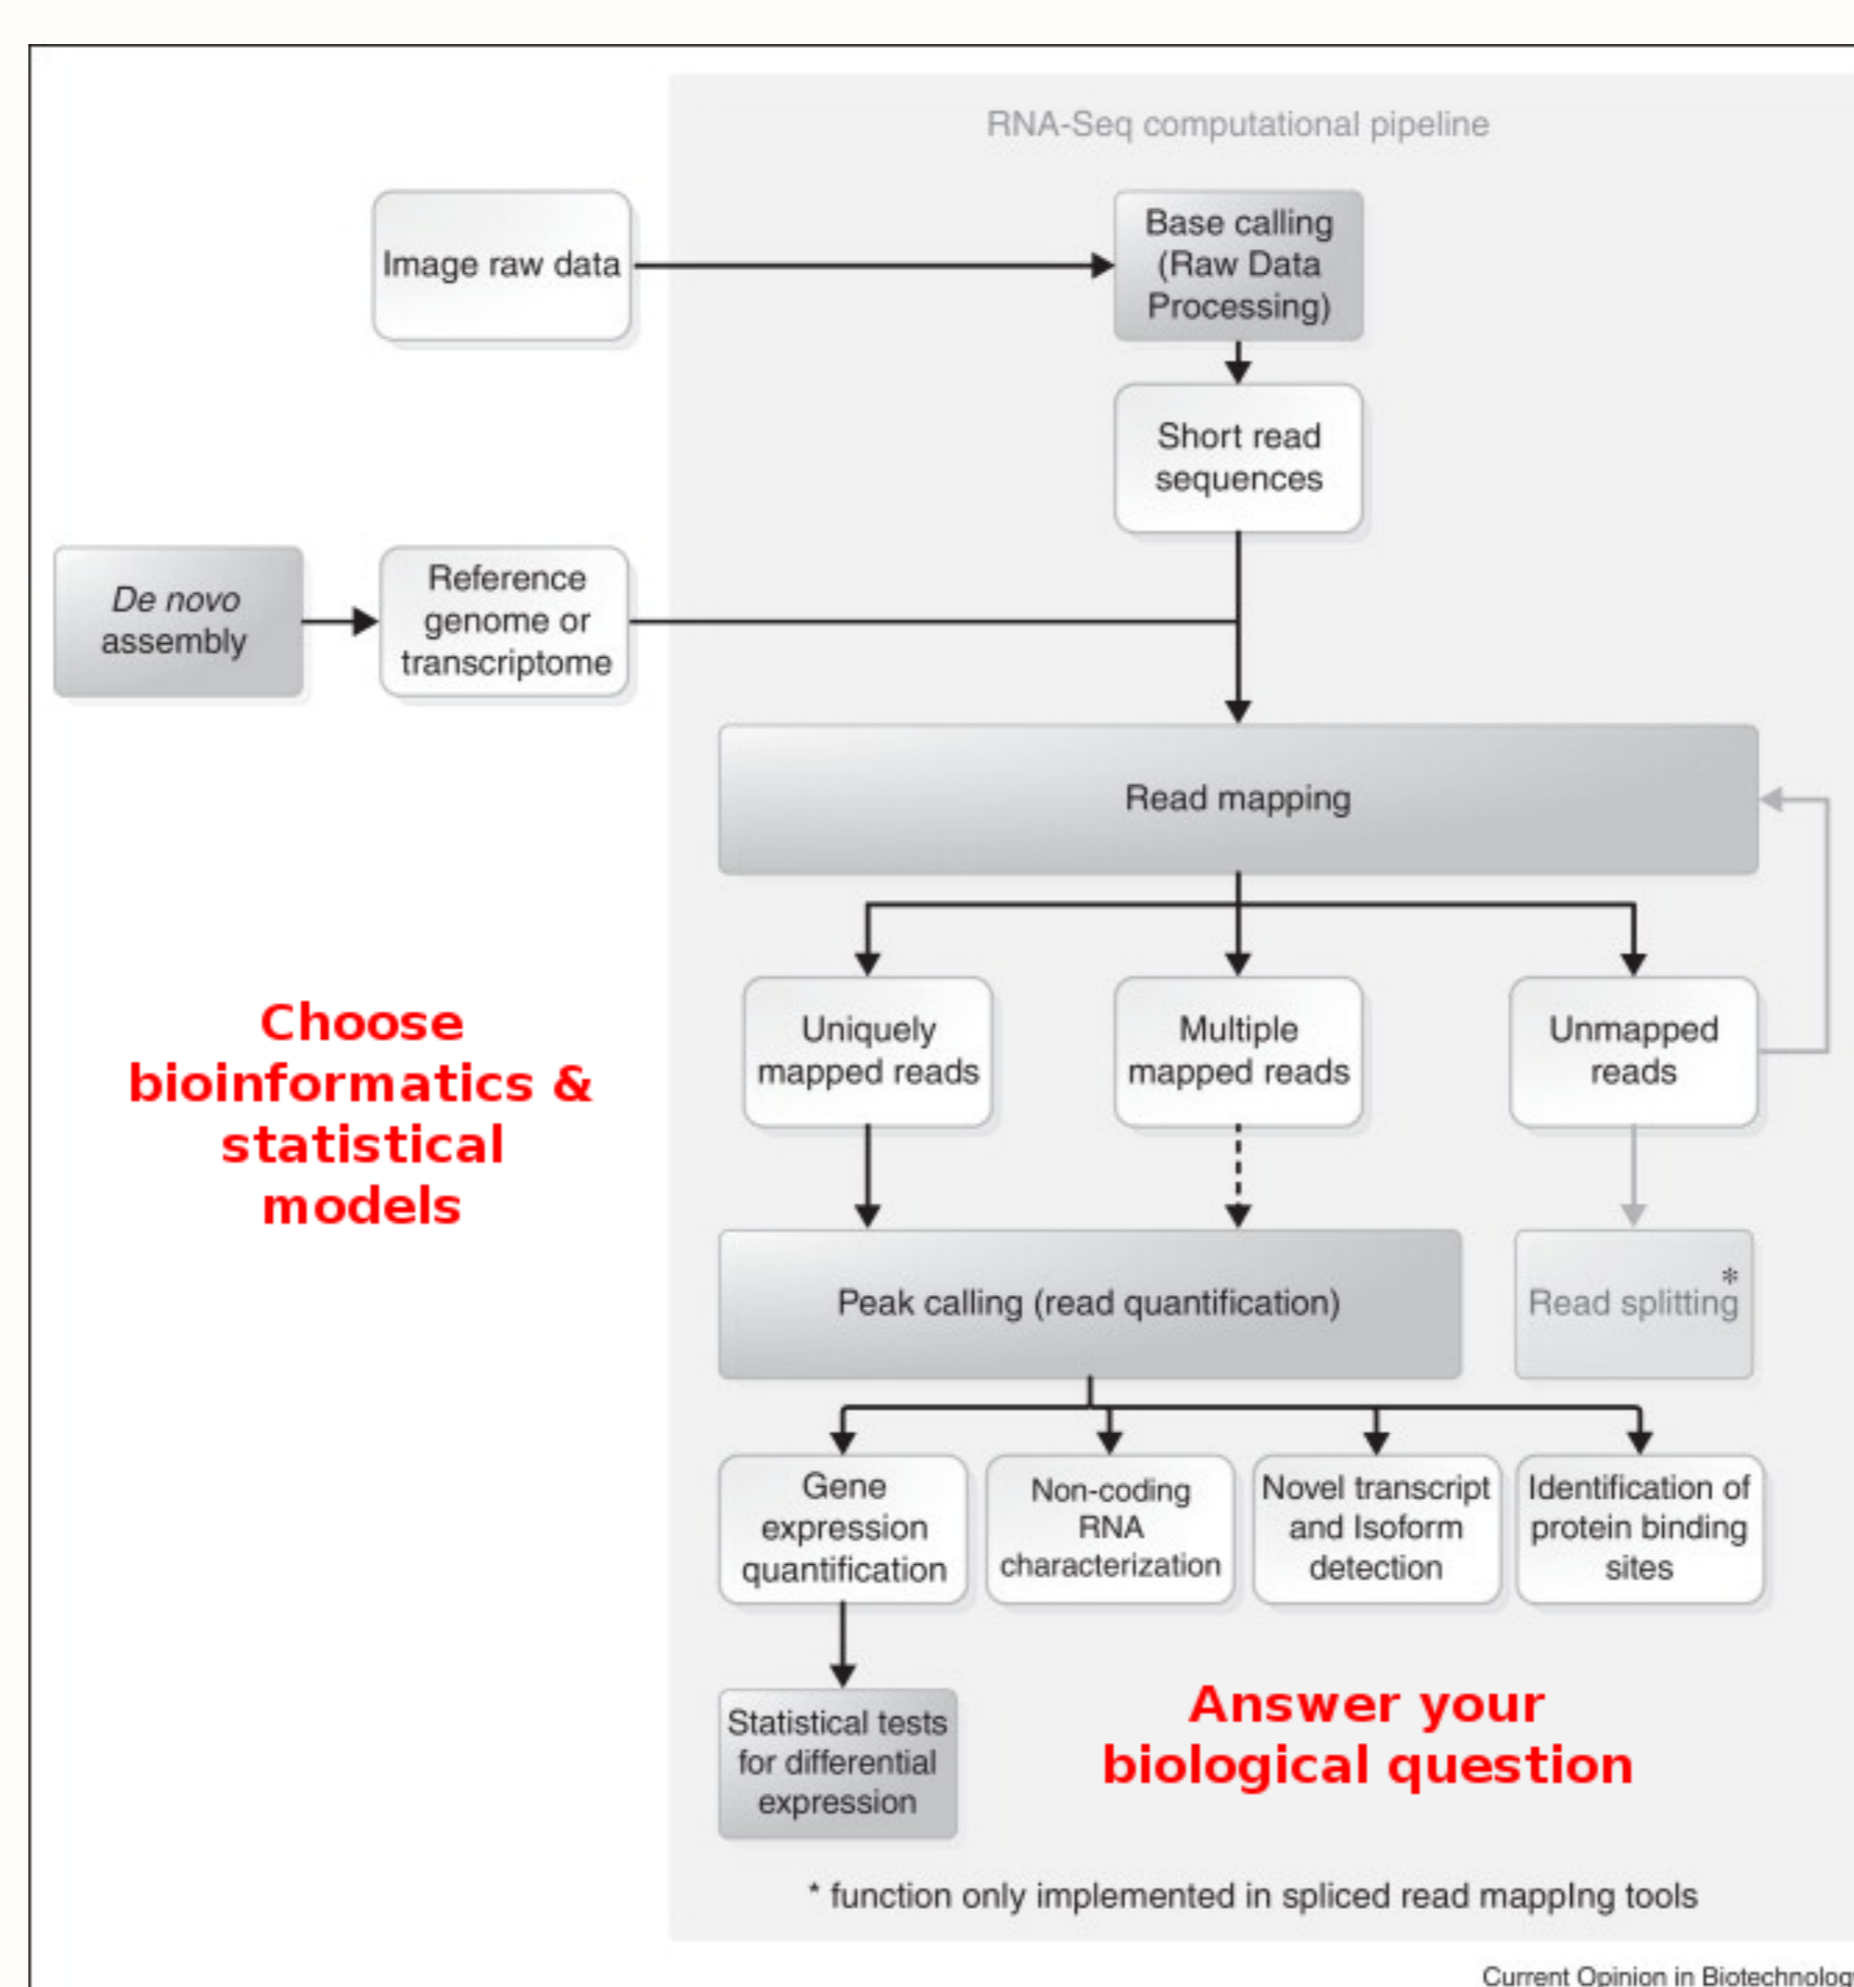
RNA-Seq computational pipeline

Image raw data

Base calling (Raw Data Processing)

Short read sequences

De novo assembly

Reference genome or transcriptome

Read mapping

Choose bioinformatics & statistical models

Uniquely mapped reads

Multiple mapped reads

Unmapped reads

Peak calling (read quantification)

Read splitting *

Gene expression quantification

Non-coding RNA characterization

Novel transcript and Isoform detection

Identification of protein binding sites

Statistical tests for differential expression

Answer your biological question

* function only implemented in spliced read mapping tools

Current Opinion in Biotechnolog